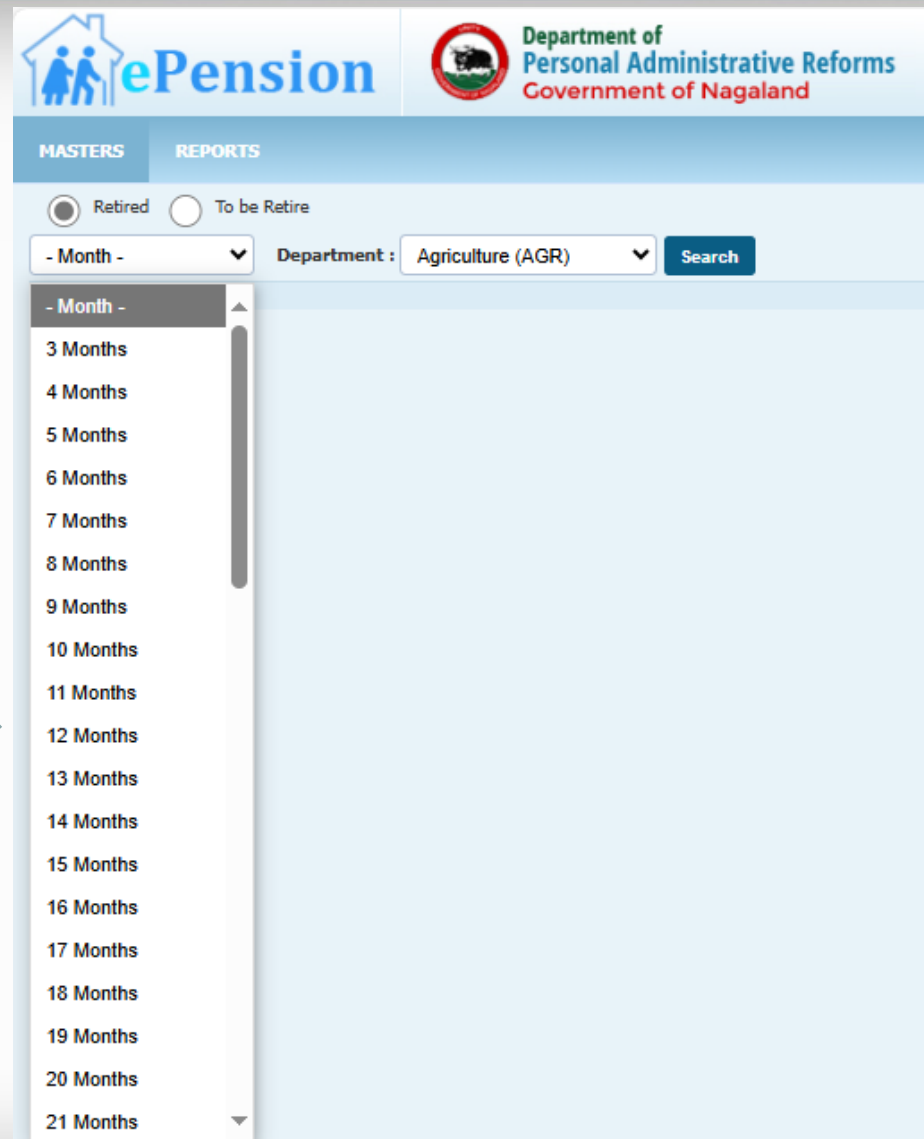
ePension

Department of
Personal Administrative Reforms
Government of Nagaland

MASTERS REPORTS

Retired To be Retire

- Month -

Department : Agriculture (AGR) Search

- Month -
3 Months
4 Months
5 Months
6 Months
7 Months
8 Months
9 Months
10 Months
11 Months
12 Months
13 Months
14 Months
15 Months
16 Months
17 Months
18 Months
19 Months
20 Months
21 Months